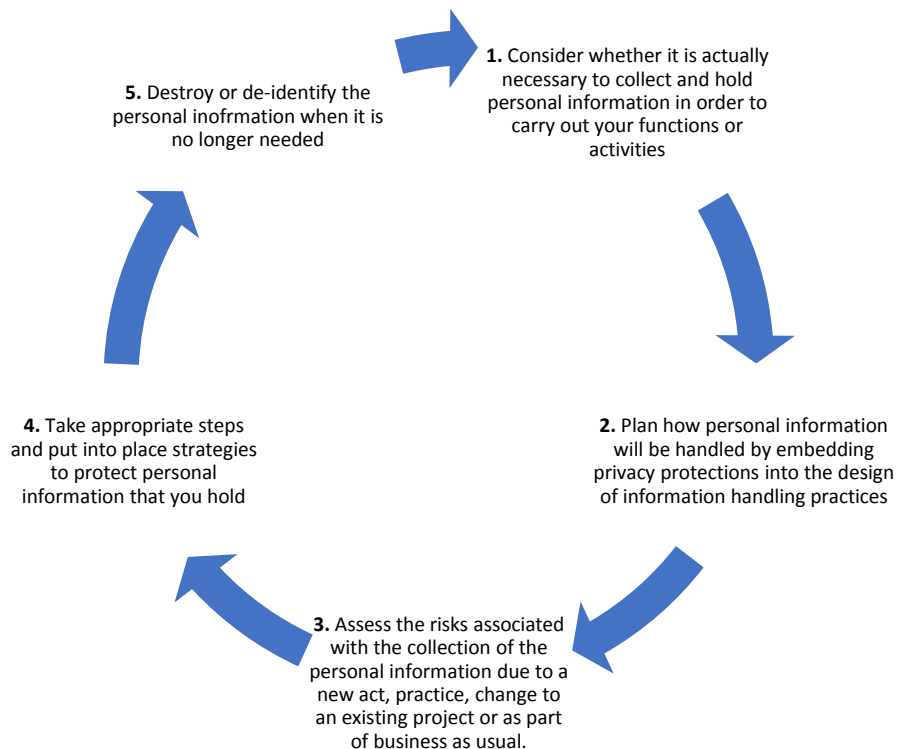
**1.** Consider whether it is actually necessary to collect and hold personal information in order to carry out your functions or activities

**2.** Plan how personal information will be handled by embedding privacy protections into the design of information handling practices

**3.** Assess the risks associated with the collection of the personal information due to a new act, practice, change to an existing project or as part of business as usual.

**4.** Take appropriate steps and put into place strategies to protect personal information that you hold

**5.** Destroy or de-identify the personal inofrmation when it is no longer needed